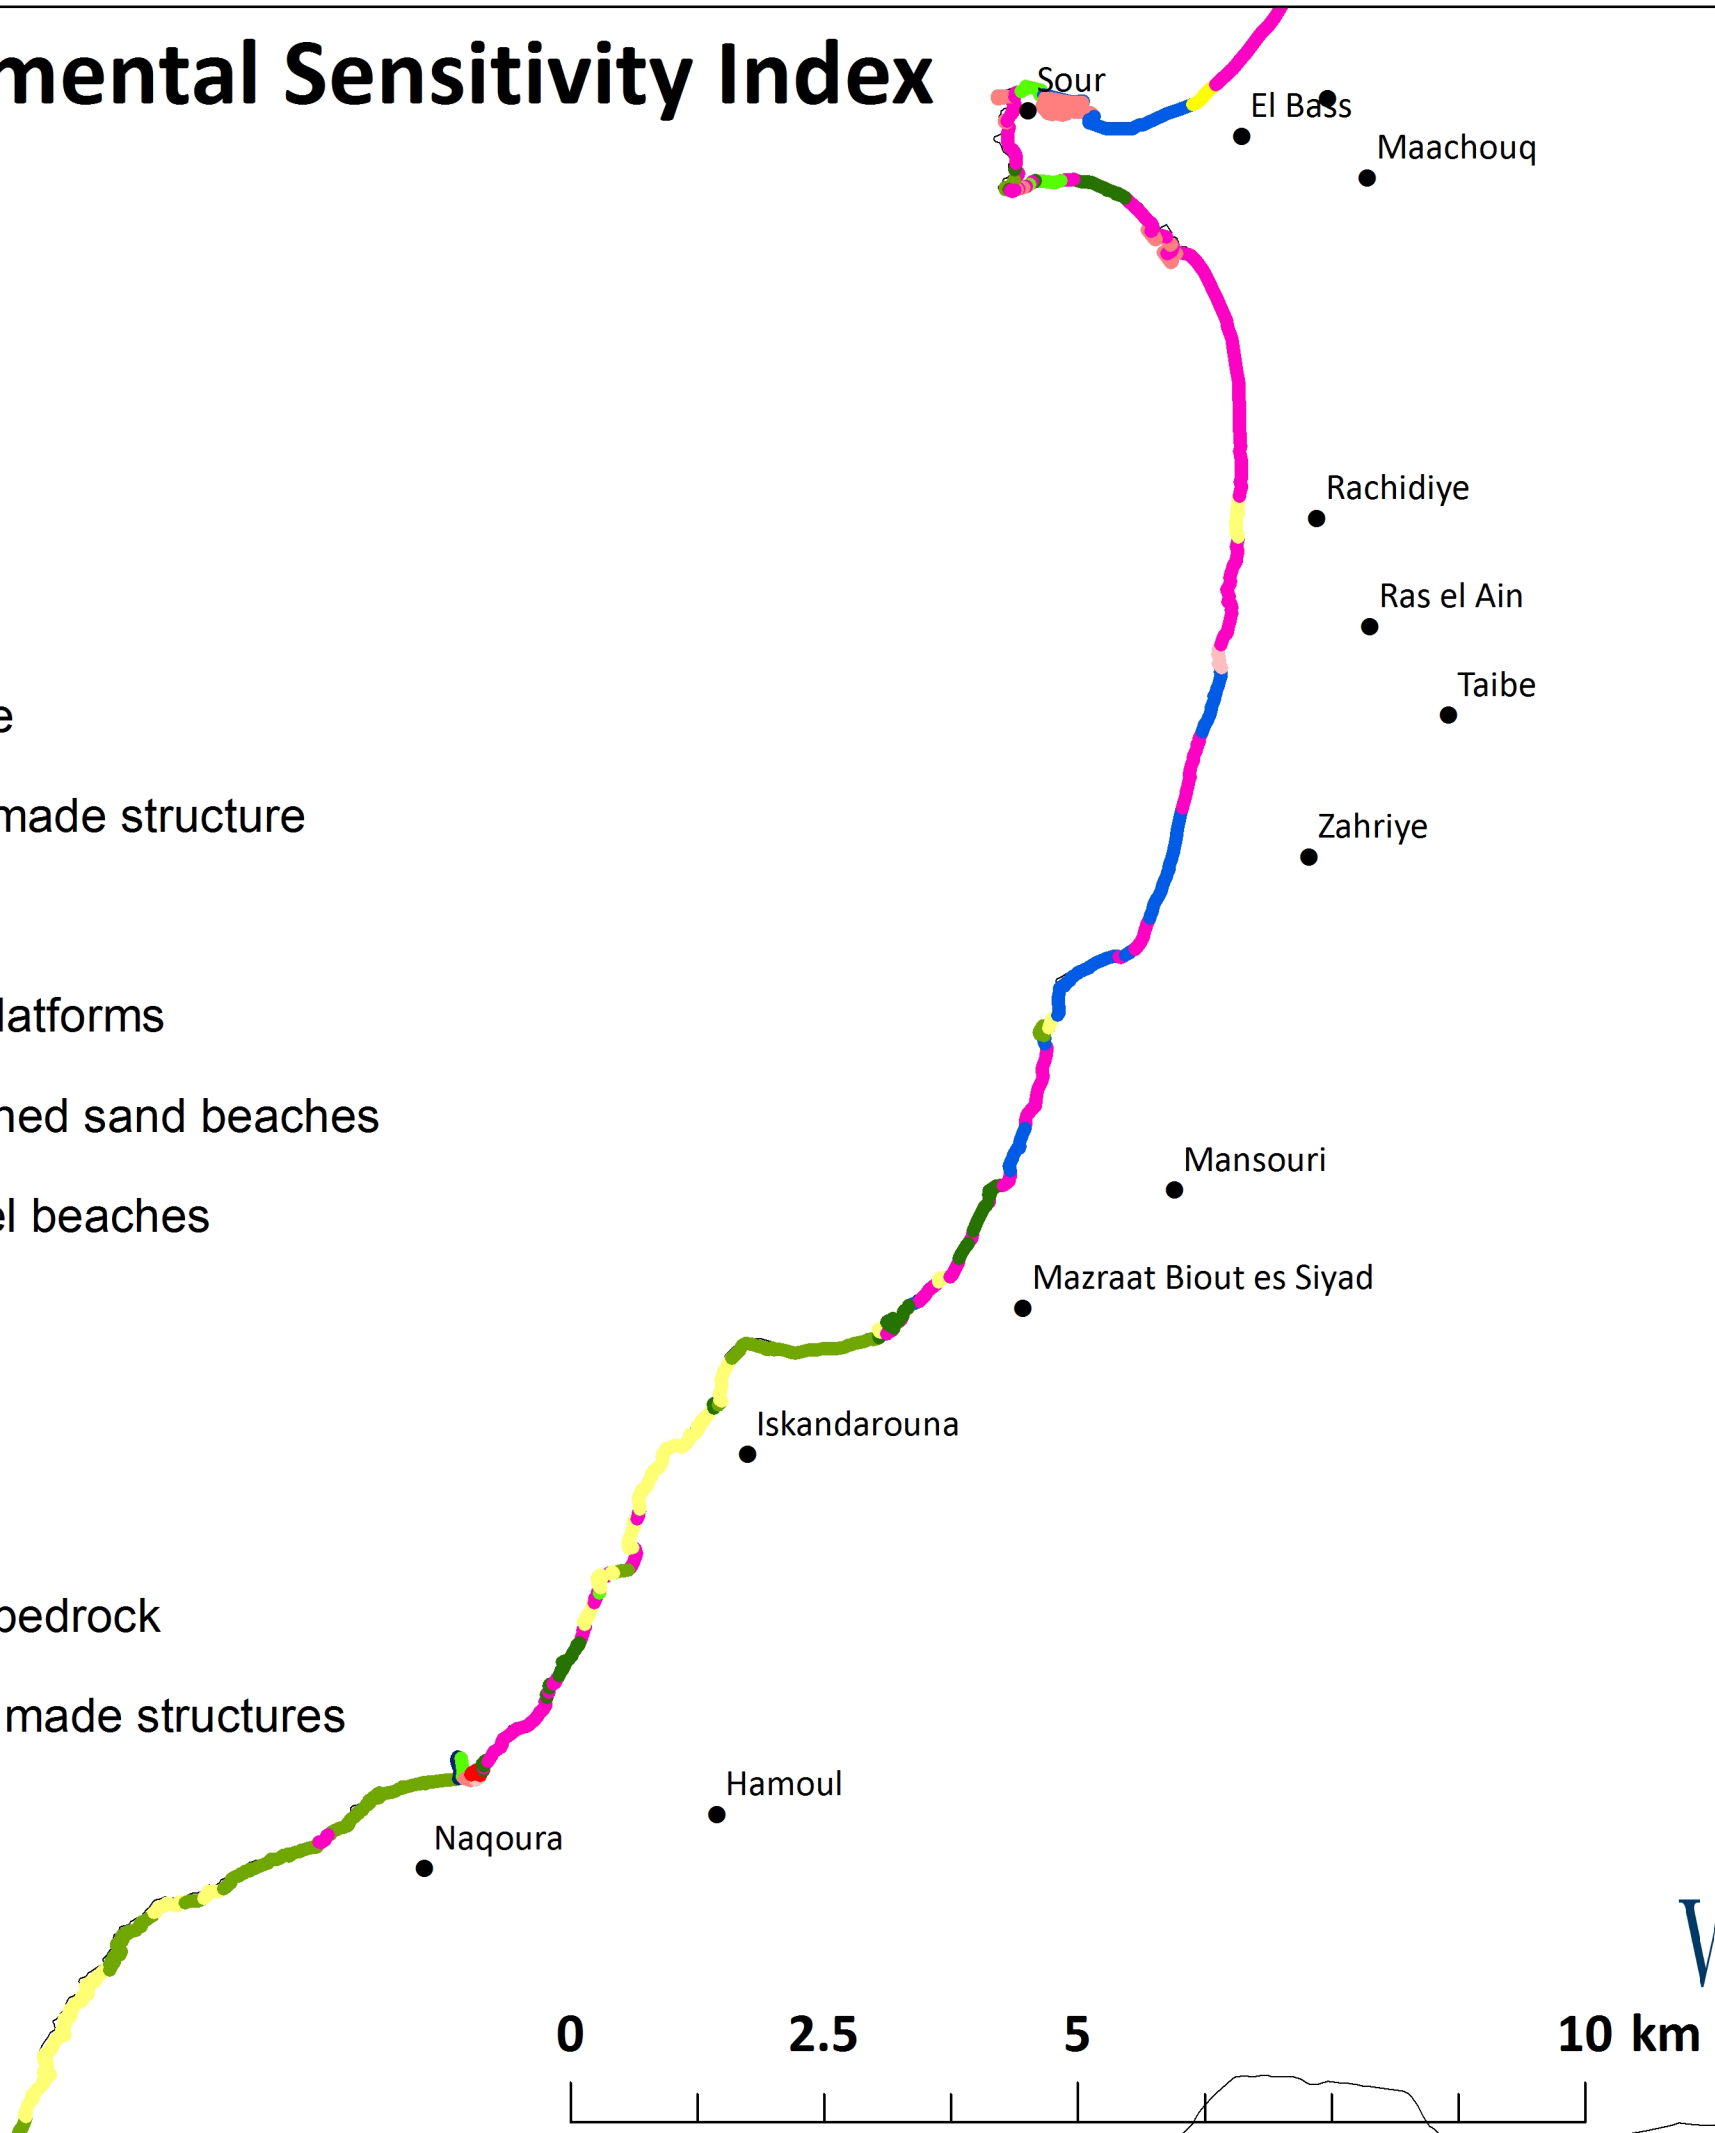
mental Sensitivity Index

e

made structure

latforms

ned sand beaches

el beaches

bedrock

made structures

Sour
El Bass
Maachouq
Rachidiye
Ras el Ain
Taibe
Zahriye
Mansouri
Mazraat Biout es Siyad
Iskandarouna
Hamoul
Naqoura

0 2.5 5 10 km